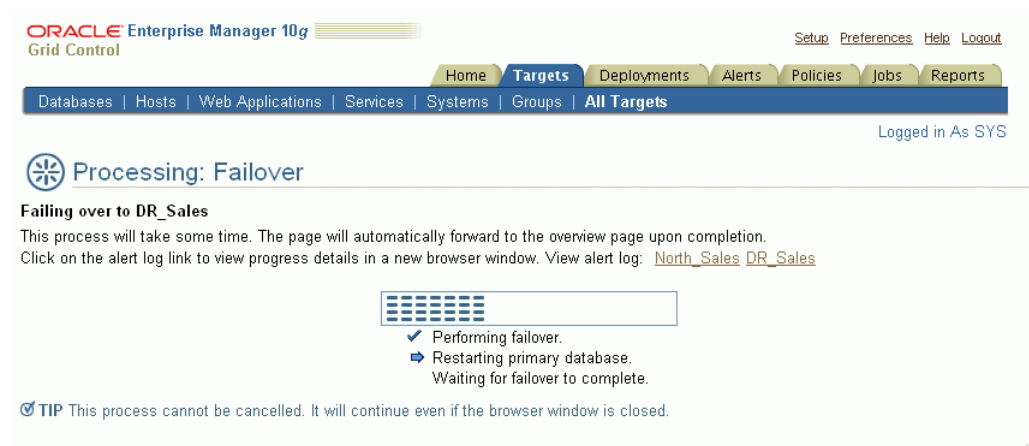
ORACLE Enterprise Manager 10g
Grid Control

Setup Preferences Help Logout

Home Targets Deployments Alerts Policies Jobs Reports

Databases | Hosts | Web Applications | Services | Systems | Groups | All Targets

Logged in As SYS

Processing: Failover

Failing over to DR_Sales

This process will take some time. The page will automatically forward to the overview page upon completion.
Click on the alert log link to view progress details in a new browser window. View alert log: North_Sales DR_Sales

Performing failover.
Restarting primary database.
Waiting for failover to complete.

TIP This process cannot be cancelled. It will continue even if the browser window is closed.